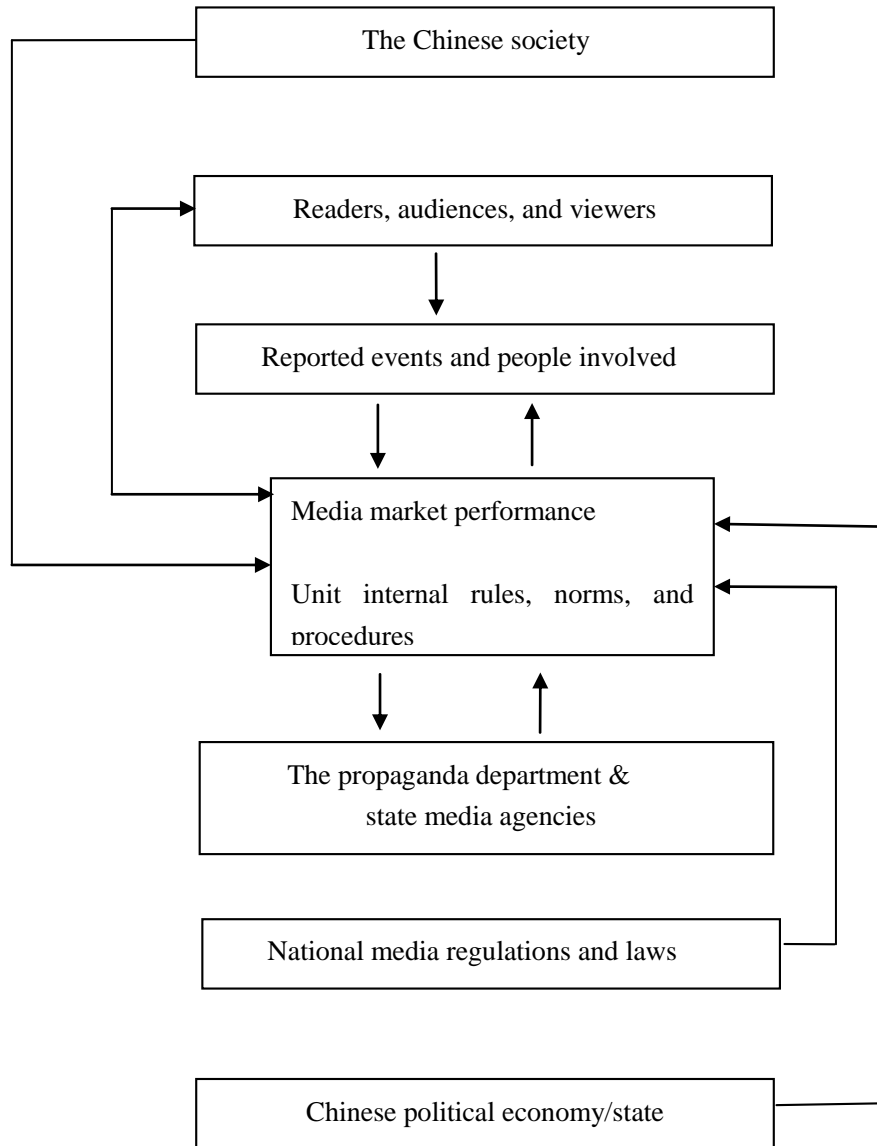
The Chinese society

Readers, audiences, and viewers

Reported events and people involved

Media market performance

Unit internal rules, norms, and procedures

The propaganda department & state media agencies

National media regulations and laws

Chinese political economy/state